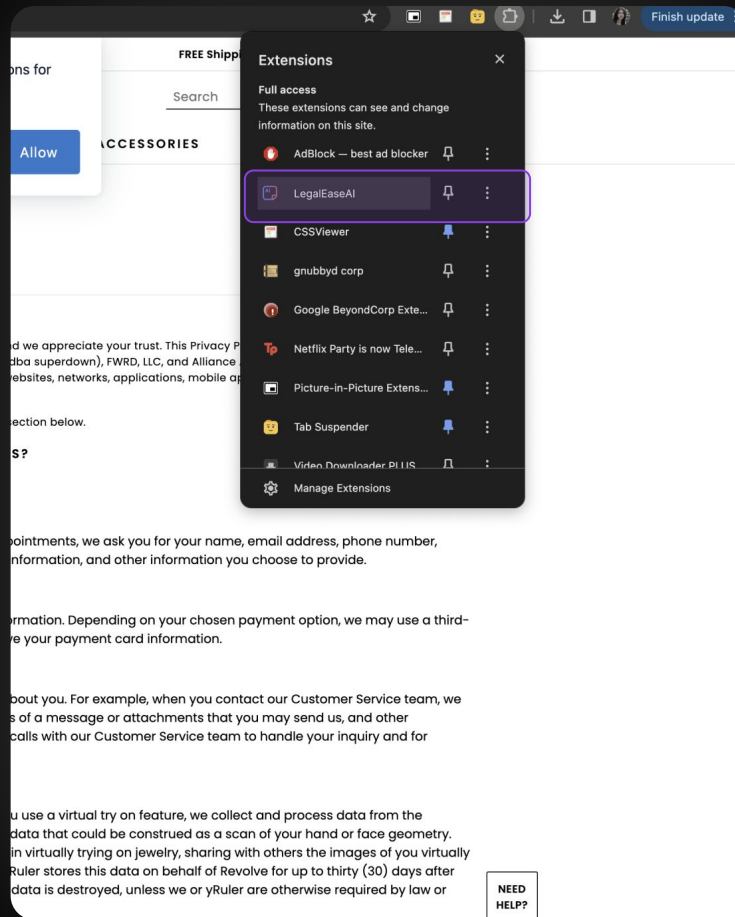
Finish update

ons for

Allow

FREE Shippi

Search

ACCESSORIES

Extensions

Full access
These extensions can see and change information on this site.

AdBlock — best ad blocker

LegalEaseAI

CSSViewer

gnubbyd corp

Google BeyondCorp Exte...

Netflix Party is now Tele...

Picture-in-Picture Extens...

Tab Suspender

Video Downloader PLUS

Manage Extensions

d we appreciate your trust. This Privacy P
dba superdown), FWRD, LLC, and Alliance
vebsites, networks, applications, mobile ap

section below.

S?

pointments, we ask you for your name, email address, phone number, information, and other information you choose to provide.

rmation. Depending on your chosen payment option, we may use a third- ve your payment card information.

bout you. For example, when you contact our Customer Service team, we s of a message or attachments that you may send us, and other calls with our Customer Service team to handle your inquiry and for

u use a virtual try on feature, we collect and process data from the data that could be construed as a scan of your hand or face geometry. in virtually trying on jewelry, sharing with others the images of you virtually Ruler stores this data on behalf of Revolve for up to thirty (30) days after data is destroyed, unless we or yRuler are otherwise required by law or

NEED HELP?